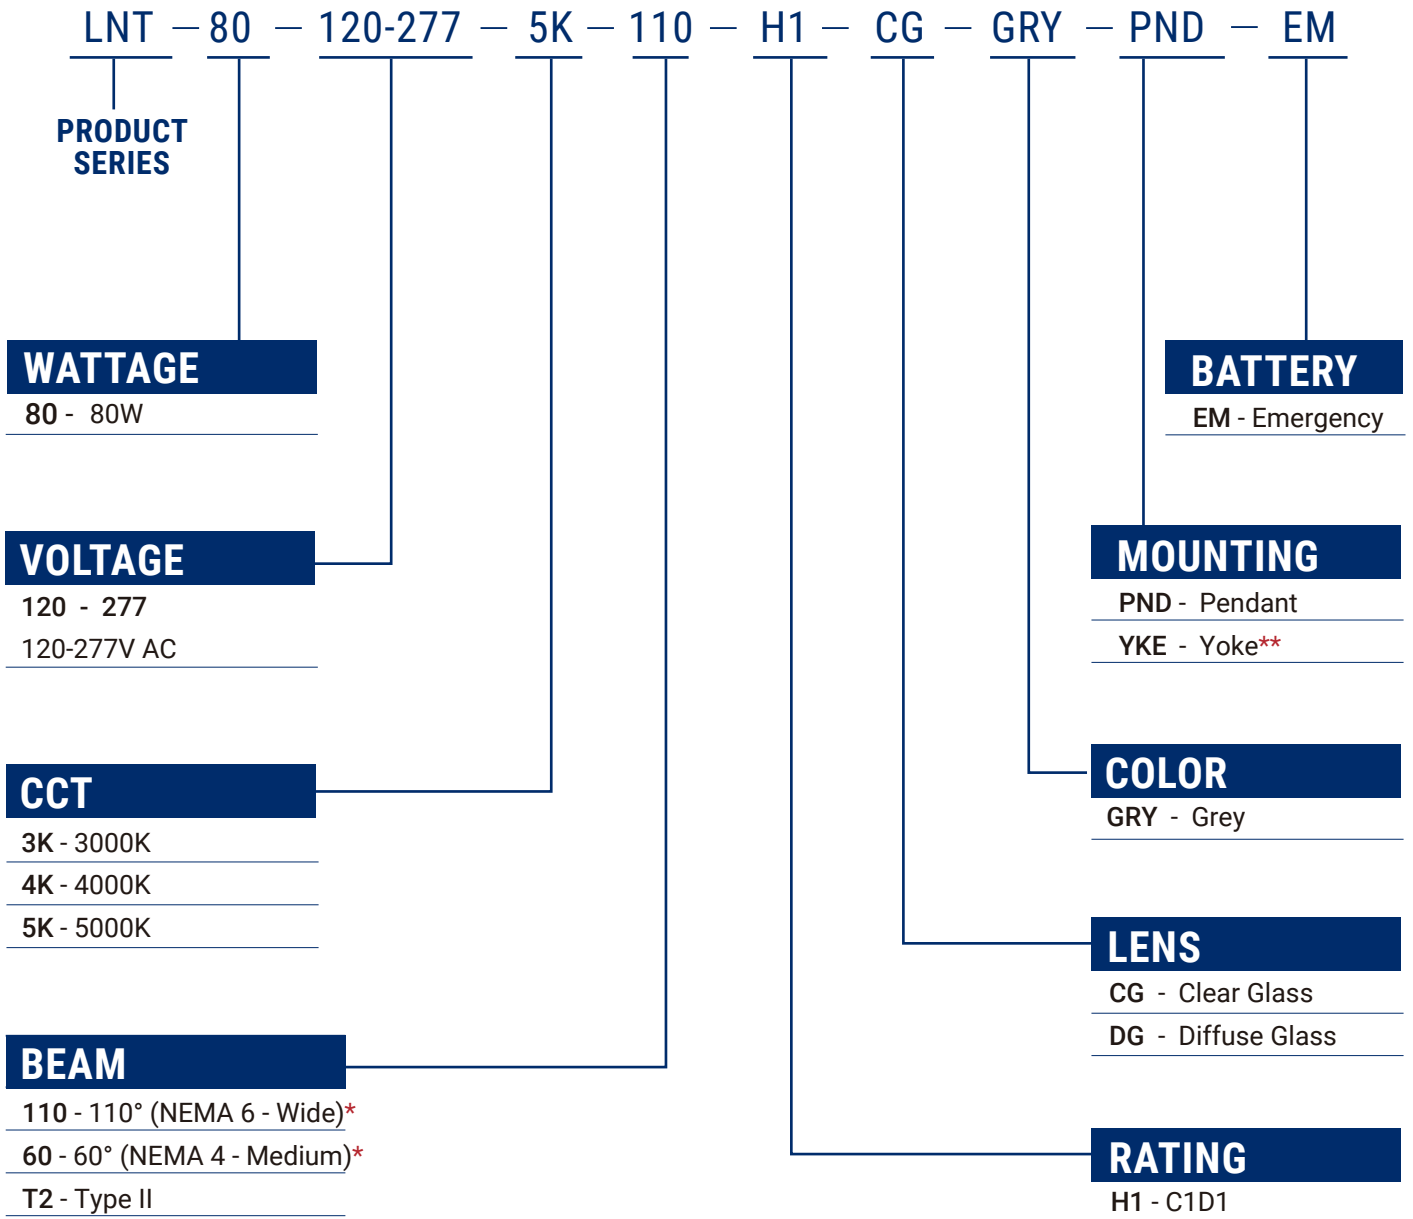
LNT — 80 — 120-277 — 5K — 110 — H1 — CG — GRY — PND — EM

PRODUCT SERIES

WATTAGE
80 - 80W

VOLTAGE
120 - 277
120-277V AC

CCT
3K - 3000K
4K - 4000K
5K - 5000K

BEAM
110 - 110° (NEMA 6 - Wide)*
60 - 60° (NEMA 4 - Medium)*
T2 - Type II

BATTERY
EM - Emergency

MOUNTING
PND - Pendant
YKE - Yoke**

COLOR
GRY - Grey

LENS
CG - Clear Glass
DG - Diffuse Glass

RATING
H1 - C1D1